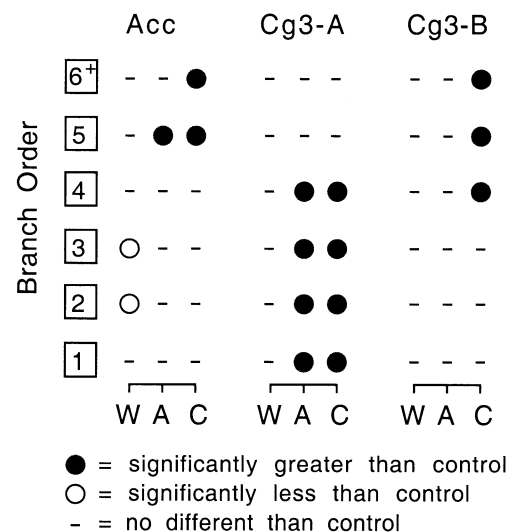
Acc Cg3-A Cg3-B

Branch Order

| | Acc W | Acc A | Acc C | Cg3-A W | Cg3-A A | Cg3-A C | Cg3-B W | Cg3-B A | Cg3-B C |
|---|---|---|---|---|---|---|---|---|---|
| $6^+$ | - | - | ● | - | - | - | - | - | ● |
| 5 | - | ● | ● | - | - | - | - | - | ● |
| 4 | - | - | - | - | ● | ● | - | - | ● |
| 3 | ○ | - | - | - | ● | ● | - | - | - |
| 2 | ○ | - | - | - | ● | ● | - | - | - |
| 1 | - | - | - | - | ● | ● | - | - | - |

W A C W A C W A C

● = significantly greater than control
○ = significantly less than control
- = no different than control